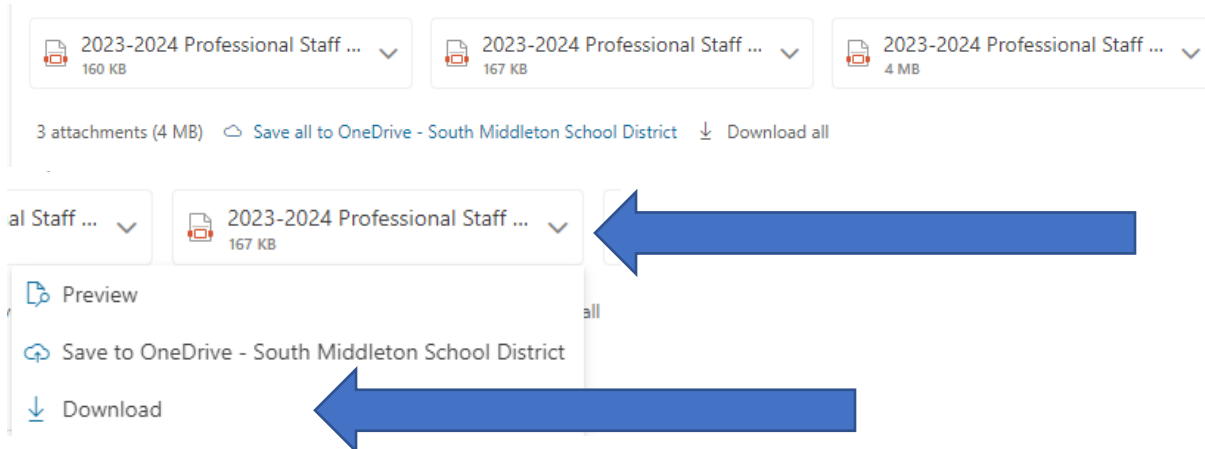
2023-2024 Professional Staff ...
160 KB

2023-2024 Professional Staff ...
167 KB

2023-2024 Professional Staff ...
4 MB

3 attachments (4 MB) Save all to OneDrive - South Middleton School District Download all

al Staff ...

2023-2024 Professional Staff ...
167 KB

Preview

Save to OneDrive - South Middleton School District

Download

all